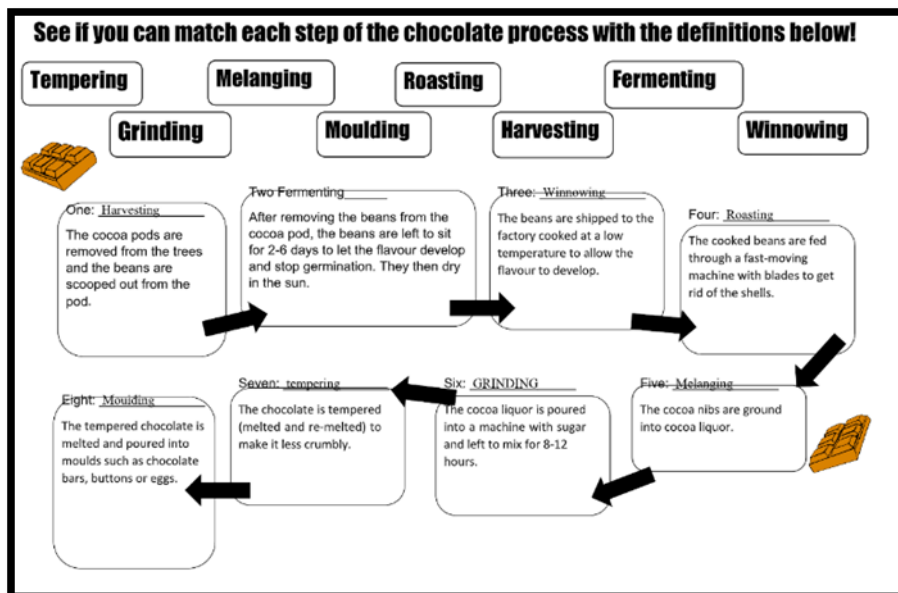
See if you can match each step of the chocolate process with the definitions below!

Tempering

Melanging

Roasting

Fermenting

Grinding

Moulding

Harvesting

Winnowing

One: Harvesting

The cocoa pods are removed from the trees and the beans are scooped out from the pod.

Two Fermenting

After removing the beans from the cocoa pod, the beans are left to sit for 2-6 days to let the flavour develop and stop germination. They then dry in the sun.

Three: Winnowing

The beans are shipped to the factory cooked at a low temperature to allow the flavour to develop.

Four: Roasting

The cooked beans are fed through a fast-moving machine with blades to get rid of the shells.

Five: Melanging

The cocoa nibs are ground into cocoa liquor.

Six: GRINDING

The cocoa liquor is poured into a machine with sugar and left to mix for 8-12 hours.

Seven: tempering

The chocolate is tempered (melted and re-melted) to make it less crumbly.

Eight: Moulding

The tempered chocolate is melted and poured into moulds such as chocolate bars, buttons or eggs.